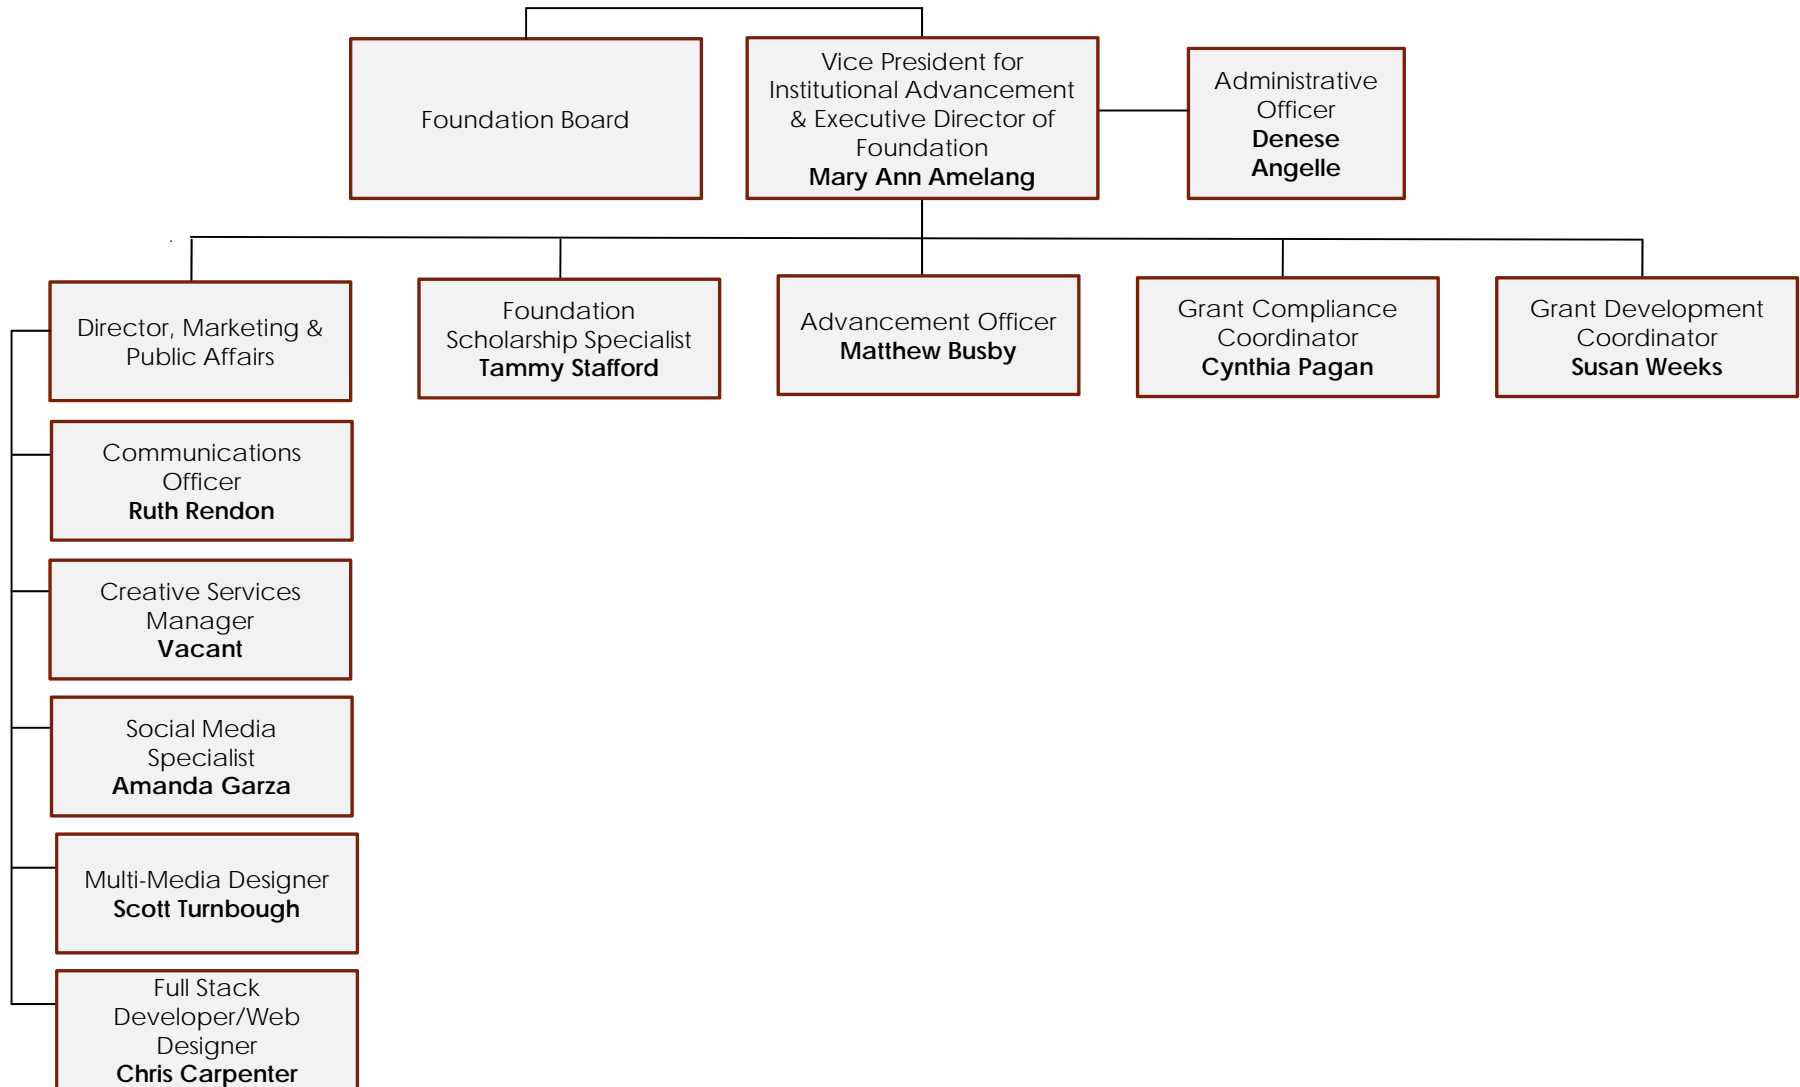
Foundation Board

Vice President for Institutional Advancement & Executive Director of Foundation
**Mary Ann Amelang**

Administrative Officer
**Denese Angelle**

Director, Marketing & Public Affairs

Foundation Scholarship Specialist
**Tammy Stafford**

Advancement Officer
**Matthew Busby**

Grant Compliance Coordinator
**Cynthia Pagan**

Grant Development Coordinator
**Susan Weeks**

Communications Officer
**Ruth Rendon**

Creative Services Manager
**Vacant**

Social Media Specialist
**Amanda Garza**

Multi-Media Designer
**Scott Turnbough**

Full Stack Developer/Web Designer
**Chris Carpenter**